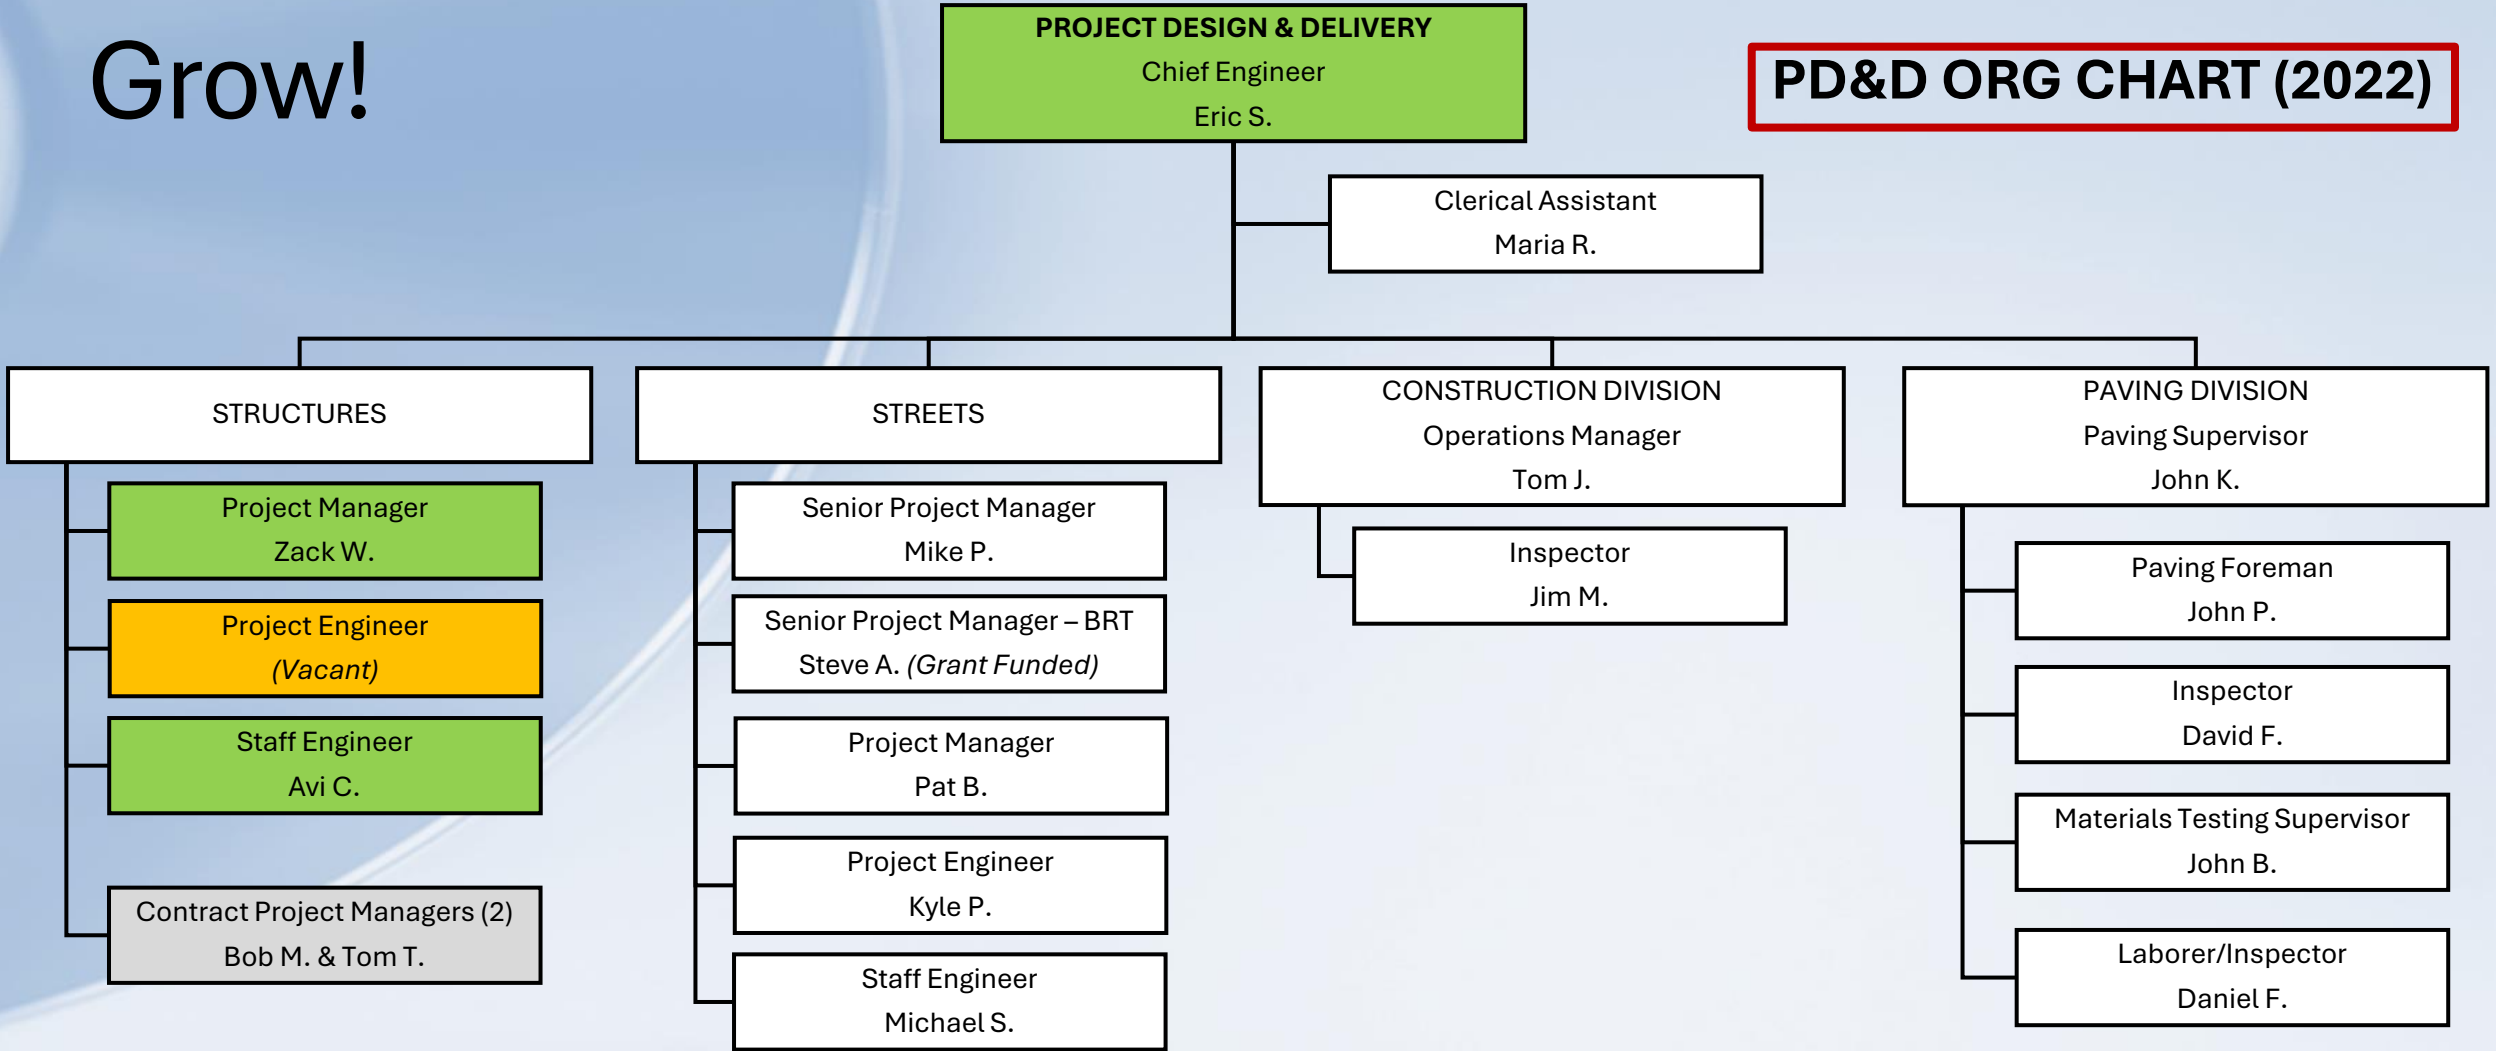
Grow!

PROJECT DESIGN & DELIVERY
Chief Engineer
Eric S.

PD&D ORG CHART (2022)

Clerical Assistant
Maria R.

STRUCTURES

Project Manager
Zack W.

Project Engineer
*(Vacant)*

Staff Engineer
Avi C.

Contract Project Managers (2)
Bob M. & Tom T.

STREETS

Senior Project Manager
Mike P.

Senior Project Manager – BRT
Steve A. *(Grant Funded)*

Project Manager
Pat B.

Project Engineer
Kyle P.

Staff Engineer
Michael S.

CONSTRUCTION DIVISION
Operations Manager
Tom J.

Inspector
Jim M.

PAVING DIVISION
Paving Supervisor
John K.

Paving Foreman
John P.

Inspector
David F.

Materials Testing Supervisor
John B.

Laborer/Inspector
Daniel F.